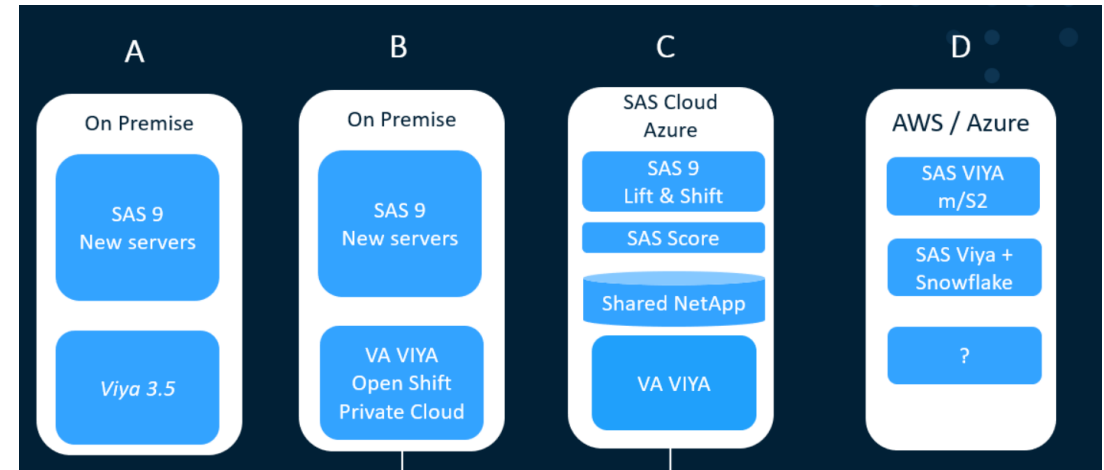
A

On Premise

SAS 9
New servers

Viya 3.5

B

On Premise

SAS 9
New servers

VA VIYA
Open Shift
Private Cloud

C

SAS Cloud
Azure

SAS 9
Lift & Shift

SAS Score

Shared NetApp

VA VIYA

D

AWS / Azure

SAS VIYA
m/S2

SAS Viya +
Snowflake

?